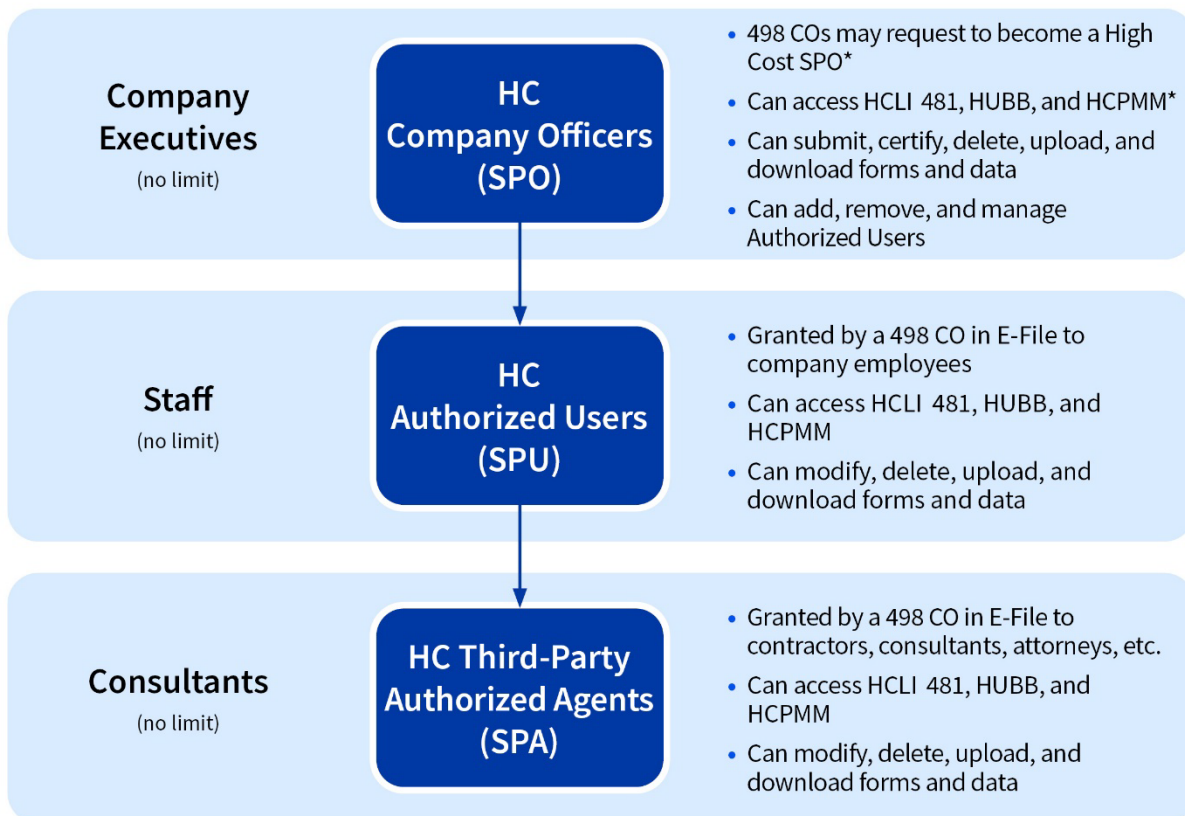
Company Executives
(no limit)

HC Company Officers (SPO)

• 498 COs may request to become a High Cost SPO*
• Can access HCLI 481, HUBB, and HCPMM*
• Can submit, certify, delete, upload, and download forms and data
• Can add, remove, and manage Authorized Users

Staff
(no limit)

HC Authorized Users (SPU)

• Granted by a 498 CO in E-File to company employees
• Can access HCLI 481, HUBB, and HCPMM
• Can modify, delete, upload, and download forms and data

Consultants
(no limit)

HC Third-Party Authorized Agents (SPA)

• Granted by a 498 CO in E-File to contractors, consultants, attorneys, etc.
• Can access HCLI 481, HUBB, and HCPMM
• Can modify, delete, upload, and download forms and data